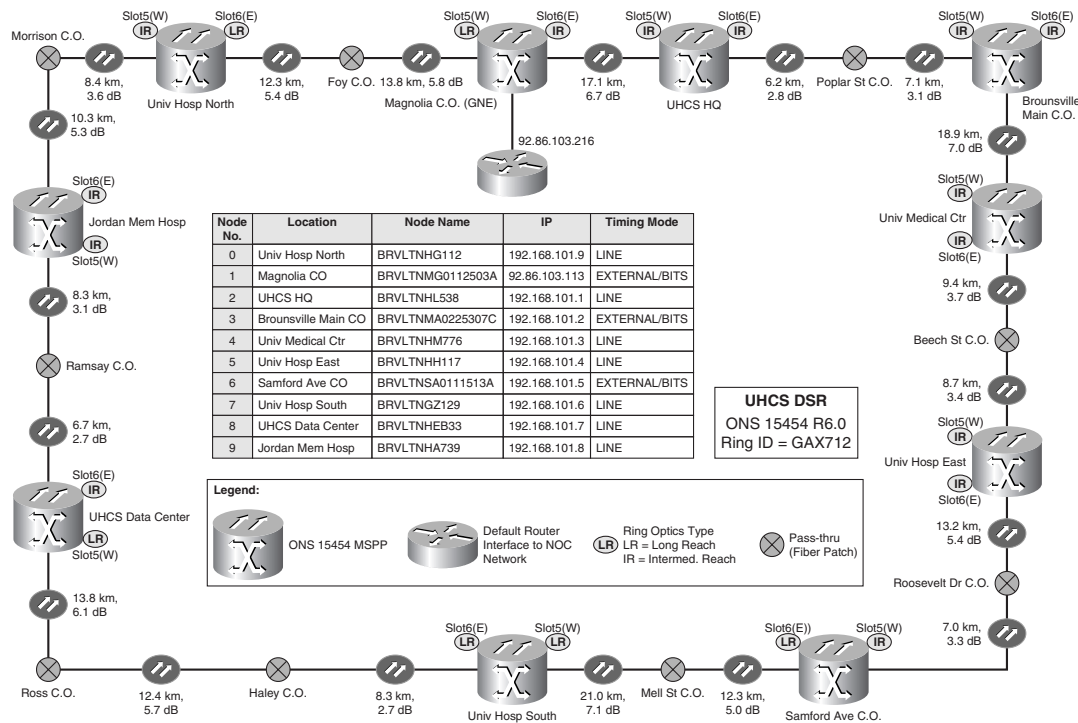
Slot5(W) IR Slot6(E) LR
Morrison C.O.
8.4 km, 3.6 dB
Univ Hosp North
12.3 km, 5.4 dB
Foy C.O.
13.8 km, 5.8 dB
Slot5(W) LR Slot6(E) IR
Magnolia C.O. (GNE)
92.86.103.216
17.1 km, 6.7 dB
Slot5(W) IR Slot6(E) IR
UHCS HQ
6.2 km, 2.8 dB
Poplar St C.O.
7.1 km, 3.1 dB
Slot5(W) IR Slot6(E) IR
Brounsville Main C.O.
10.3 km, 5.3 dB
Slot6(E) IR
Jordan Mem Hosp
IR Slot5(W)
18.9 km, 7.0 dB
Slot5(W) IR
Univ Medical Ctr
IR Slot6(E)

| Node No. | Location | Node Name | IP | Timing Mode |
|---|---|---|---|---|
| 0 | Univ Hosp North | BRVLTNHG112 | 192.168.101.9 | LINE |
| 1 | Magnolia CO | BRVLTNMG0112503A | 92.86.103.113 | EXTERNAL/BITS |
| 2 | UHCS HQ | BRVLTNHL538 | 192.168.101.1 | LINE |
| 3 | Brounsville Main CO | BRVLTNMA0225307C | 192.168.101.2 | EXTERNAL/BITS |
| 4 | Univ Medical Ctr | BRVLTNHM776 | 192.168.101.3 | LINE |
| 5 | Univ Hosp East | BRVLTNHH117 | 192.168.101.4 | LINE |
| 6 | Samford Ave CO | BRVLTNSA0111513A | 192.168.101.5 | EXTERNAL/BITS |
| 7 | Univ Hosp South | BRVLTNGZ129 | 192.168.101.6 | LINE |
| 8 | UHCS Data Center | BRVLTNHEB33 | 192.168.101.7 | LINE |
| 9 | Jordan Mem Hosp | BRVLTNHA739 | 192.168.101.8 | LINE |

8.3 km, 3.1 dB
Ramsay C.O.
6.7 km, 2.7 dB
Slot6(E) IR
UHCS Data Center
LR Slot5(W)
9.4 km, 3.7 dB
Beech St C.O.
8.7 km, 3.4 dB
UHCS DSR
ONS 15454 R6.0
Ring ID = GAX712
Slot5(W) IR
Univ Hosp East
IR Slot6(E)
Legend:
ONS 15454 MSPP
Default Router Interface to NOC Network
LR Ring Optics Type LR = Long Reach IR = Intermed. Reach
Pass-thru (Fiber Patch)
13.2 km, 5.4 dB
Roosevelt Dr C.O.
13.8 km, 6.1 dB
7.0 km, 3.3 dB
Slot6(E) LR Slot5(W) LR
Slot6(E)) LR Slot5(W) IR
Ross C.O.
12.4 km, 5.7 dB
Haley C.O.
8.3 km, 2.7 dB
Univ Hosp South
21.0 km, 7.1 dB
Mell St C.O.
12.3 km, 5.0 dB
Samford Ave C.O.